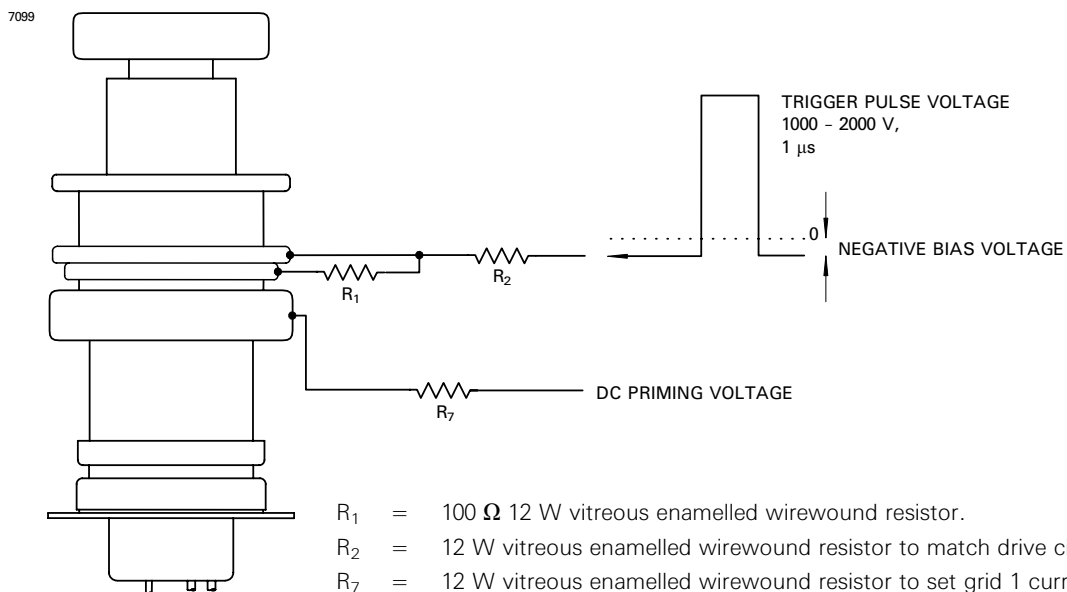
7099

TRIGGER PULSE VOLTAGE
1000 – 2000 V,
1 μs

0

NEGATIVE BIAS VOLTAGE

$R_1$

$R_2$

DC PRIMING VOLTAGE

$R_7$

$R_1$ = 100 Ω 12 W vitreous enamelled wirewound resistor.

$R_2$ = 12 W vitreous enamelled wirewound resistor to match drive c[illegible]

$R_7$ = 12 W vitreous enamelled wirewound resistor to set grid 1 curr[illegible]